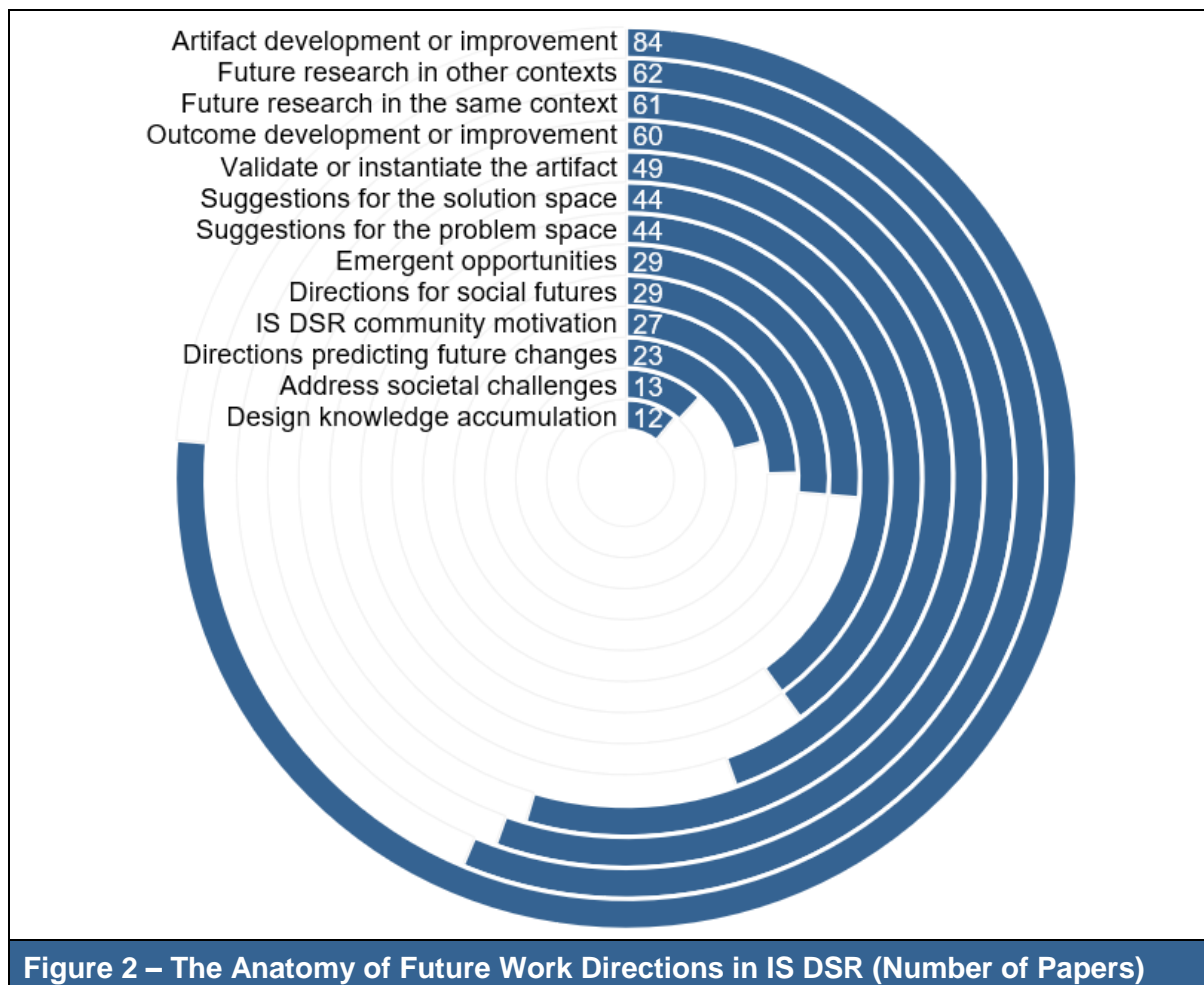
Artifact development or improvement 84
Future research in other contexts 62
Future research in the same context 61
Outcome development or improvement 60
Validate or instantiate the artifact 49
Suggestions for the solution space 44
Suggestions for the problem space 44
Emergent opportunities 29
Directions for social futures 29
IS DSR community motivation 27
Directions predicting future changes 23
Address societal challenges 13
Design knowledge accumulation 12

Figure 2 – The Anatomy of Future Work Directions in IS DSR (Number of Papers)